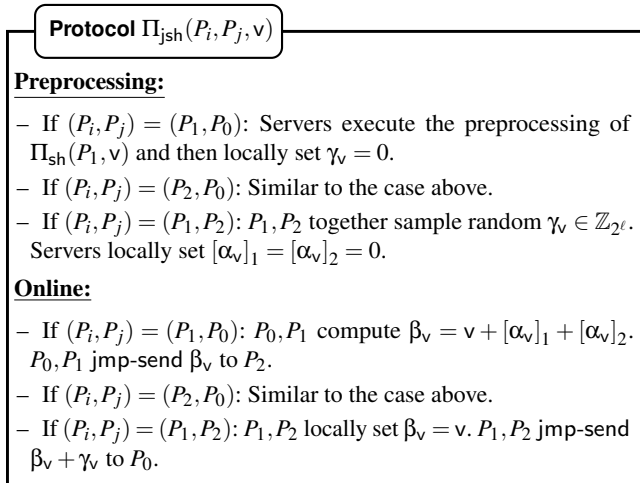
**Protocol** $\Pi_{\mathsf{jsh}}(P_i, P_j, \mathsf{v})$

**Preprocessing:**

– If $(P_i, P_j) = (P_1, P_0)$: Servers execute the preprocessing of $\Pi_{\mathsf{sh}}(P_1, \mathsf{v})$ and then locally set $\gamma_{\mathsf{v}} = 0$.

– If $(P_i, P_j) = (P_2, P_0)$: Similar to the case above.

– If $(P_i, P_j) = (P_1, P_2)$: $P_1, P_2$ together sample random $\gamma_{\mathsf{v}} \in \mathbb{Z}_{2^\ell}$. Servers locally set $[\alpha_{\mathsf{v}}]_1 = [\alpha_{\mathsf{v}}]_2 = 0$.

**Online:**

– If $(P_i, P_j) = (P_1, P_0)$: $P_0, P_1$ compute $\beta_{\mathsf{v}} = \mathsf{v} + [\alpha_{\mathsf{v}}]_1 + [\alpha_{\mathsf{v}}]_2$. $P_0, P_1$ jmp-send $\beta_{\mathsf{v}}$ to $P_2$.

– If $(P_i, P_j) = (P_2, P_0)$: Similar to the case above.

– If $(P_i, P_j) = (P_1, P_2)$: $P_1, P_2$ locally set $\beta_{\mathsf{v}} = \mathsf{v}$. $P_1, P_2$ jmp-send $\beta_{\mathsf{v}} + \gamma_{\mathsf{v}}$ to $P_0$.